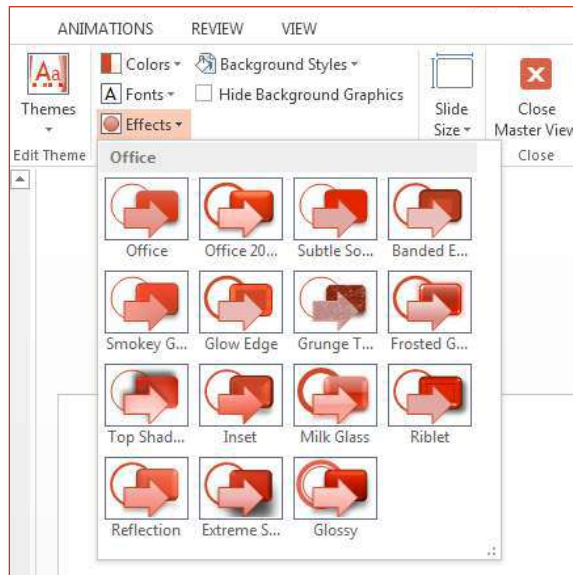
ANIMATIONS REVIEW VIEW

Aa
Themes

Colors
Fonts
Effects

Background Styles
Hide Background Graphics

Slide Size

Close Master View

Edit Theme

Close

Office

Office
Office 20...
Subtle So...
Banded E...
Smokey G...
Glow Edge
Grunge T...
Frosted G...
Top Shad...
Inset
Milk Glass
Riblet
Reflection
Extreme S...
Glossy